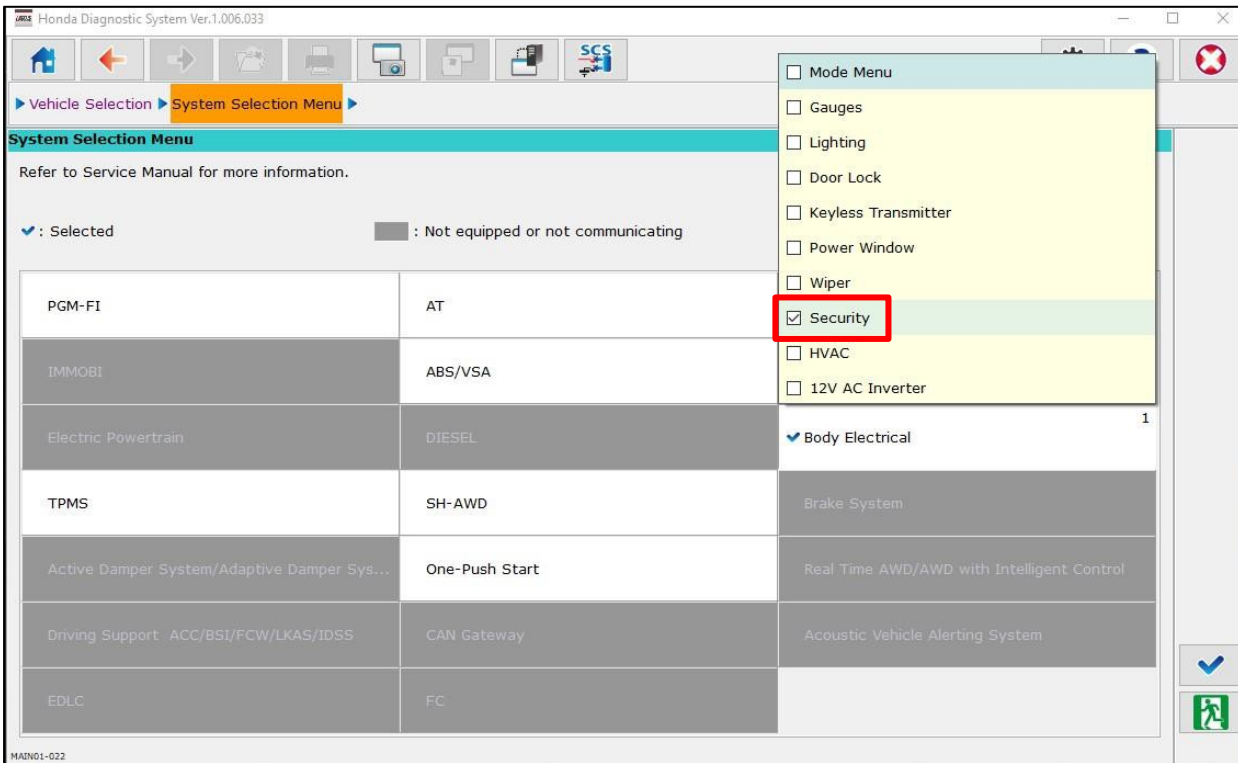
Honda Diagnostic System Ver.1.006.033

SCS

▶ Vehicle Selection ▶ System Selection Menu ▶

System Selection Menu

Refer to Service Manual for more information.

✔: Selected

: Not equipped or not communicating

☐ Mode Menu
☐ Gauges
☐ Lighting
☐ Door Lock
☐ Keyless Transmitter
☐ Power Window
☐ Wiper
☑ Security
☐ HVAC
☐ 12V AC Inverter

| | | |
|---|---|---|
| PGM-FI | AT | |
| IMMOBI | ABS/VSA | |
| Electric Powertrain | DIESEL | 1 ✔ Body Electrical |
| TPMS | SH-AWD | Brake System |
| Active Damper System/Adaptive Damper Sys... | One-Push Start | Real Time AWD/AWD with Intelligent Control |
| Driving Support ACC/BSI/FCW/LKAS/IDSS | CAN Gateway | Acoustic Vehicle Alerting System |
| EDLC | FC | |

MAIN01-022